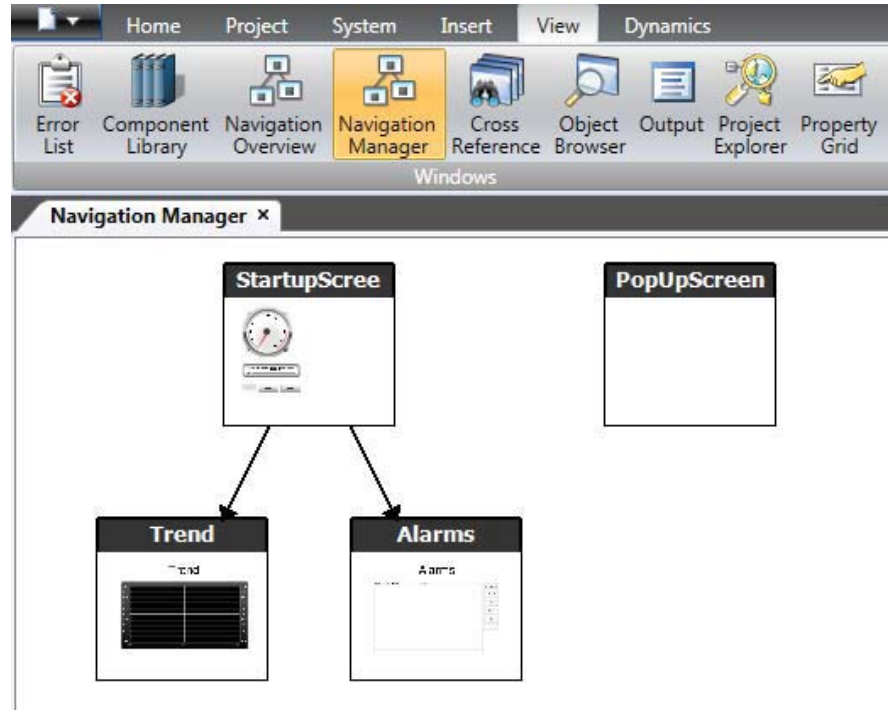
Home Project System Insert View Dynamics

Error List
Component Library
Navigation Overview
Navigation Manager
Cross Reference
Object Browser
Output
Project Explorer
Property Grid

Windows

Navigation Manager ×

StartupScree

PopUpScreen

Trend

Trend

Alarms

Alarms